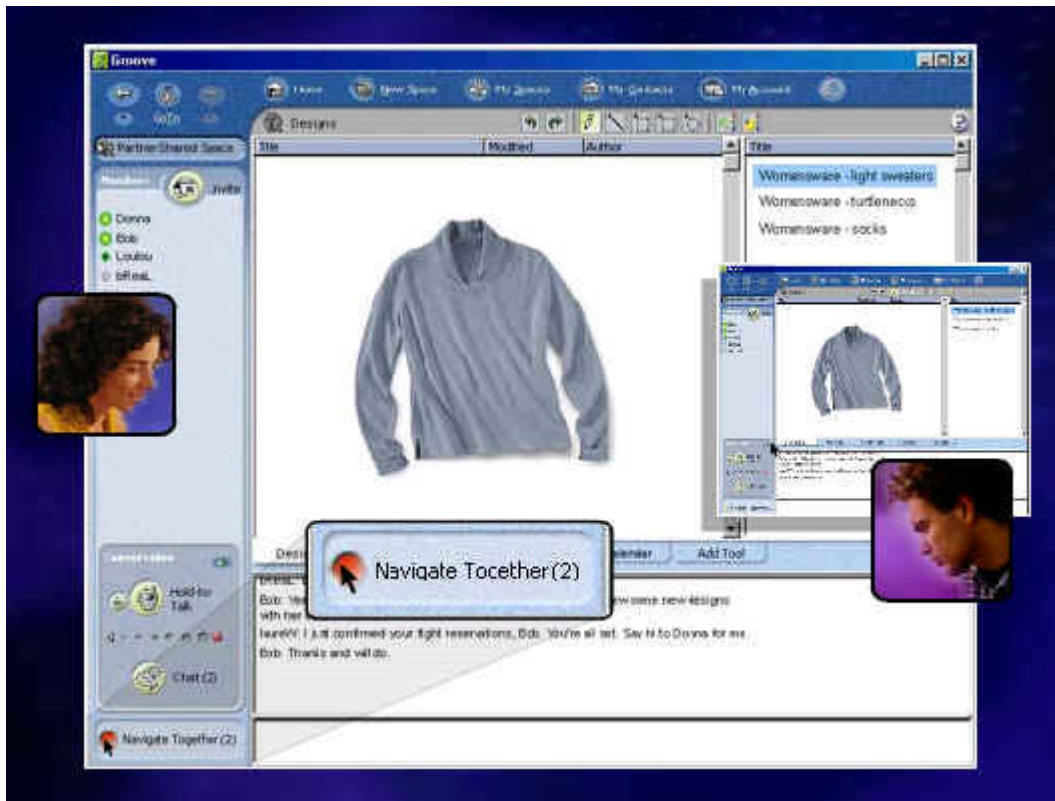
Groove

Go To

Home New Space My Spaces My Contacts My Account

Designs

Partner Shared Space

Members Invite

Donna
Bob
Loulou
bReal

Title Modified Author

Title

Womensware - light sweaters
Womensware - turtlenecks
Womensware - socks

Hold to Talk

Chat (2)

Desi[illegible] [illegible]alendar Add Tool

Navigate Tocether (2)

bReal: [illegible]
Bob: Ye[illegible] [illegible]ew some new designs with her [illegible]
laurieW: I just confirmed your flight reservations, Bob. You're all set. Say hi to Donna for me.
Bob: Thanks and will do.

Navigate Together (2)